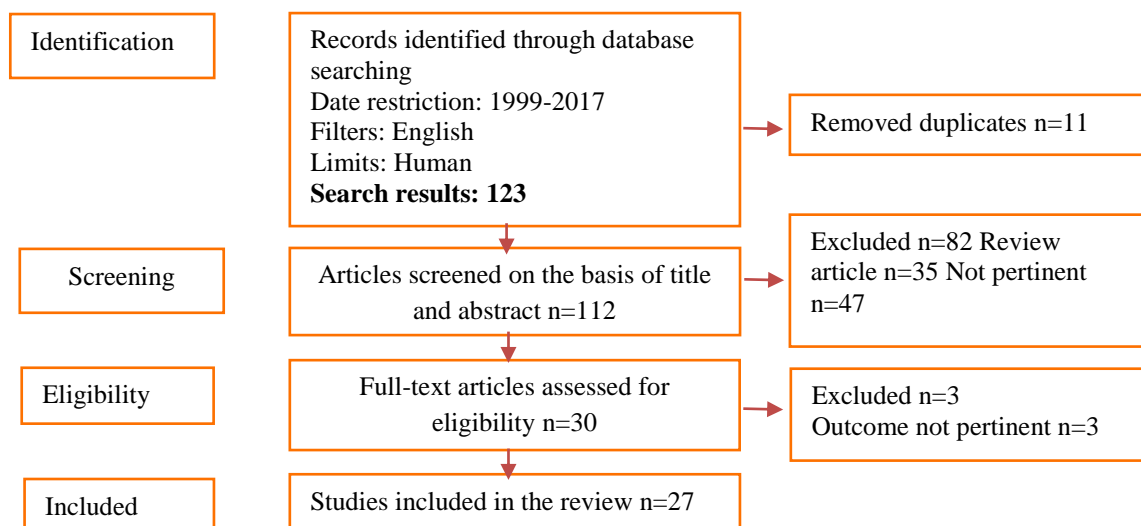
Identification

Records identified through database searching
Date restriction: 1999-2017
Filters: English
Limits: Human
**Search results: 123**

Removed duplicates n=11

Screening

Articles screened on the basis of title and abstract n=112

Excluded n=82 Review article n=35 Not pertinent n=47

Eligibility

Full-text articles assessed for eligibility n=30

Excluded n=3
Outcome not pertinent n=3

Included

Studies included in the review n=27